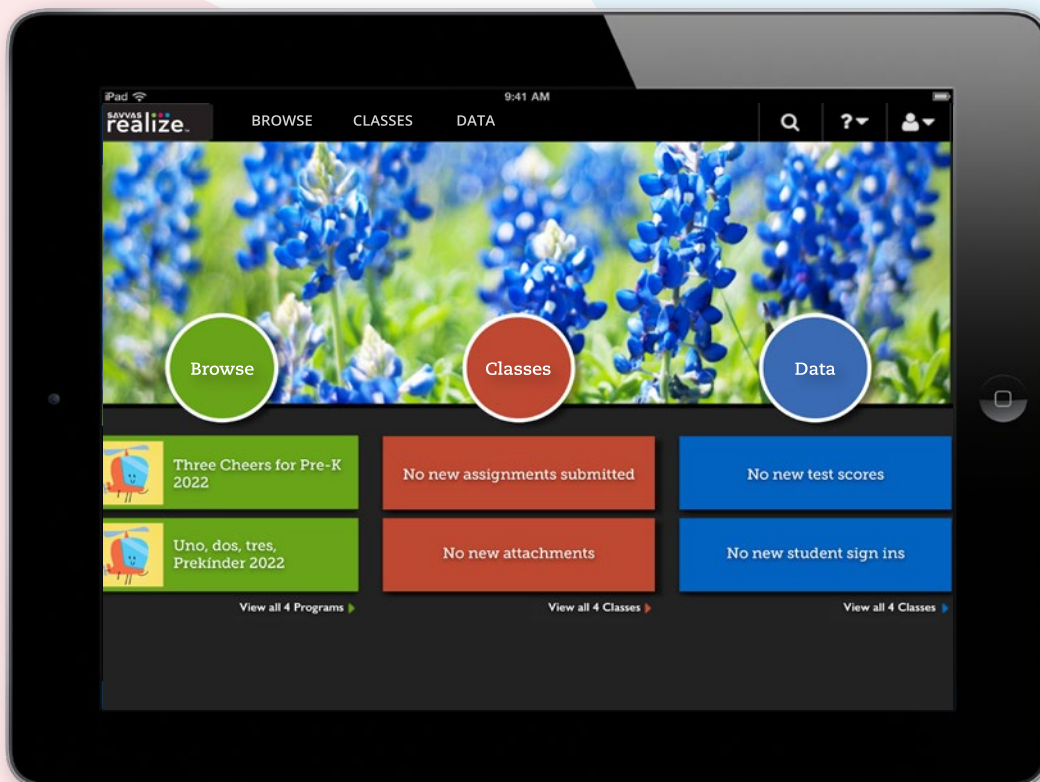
iPad

9:41 AM

SAVVAS realize.

BROWSE CLASSES DATA

Browse

Classes

Data

Three Cheers for Pre-K 2022

Uno, dos, tres, Prekínder 2022

View all 4 Programs

No new assignments submitted

No new attachments

View all 4 Classes

No new test scores

No new student sign ins

View all 4 Classes